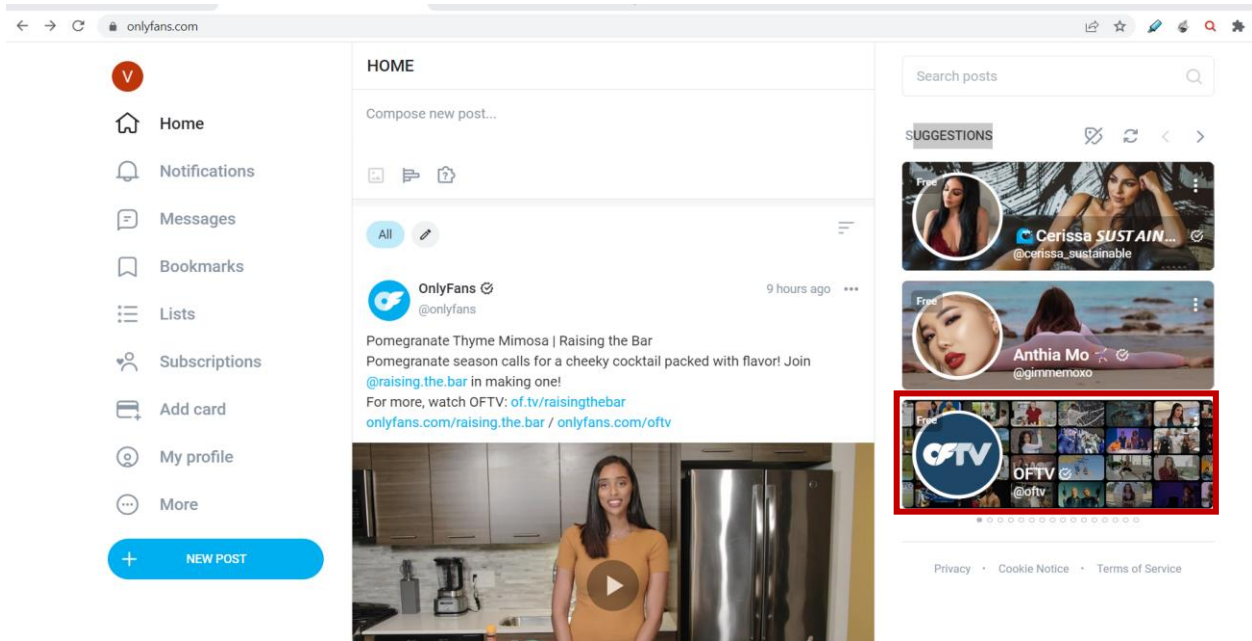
onlyfans.com

V

Home

Notifications

Messages

Bookmarks

Lists

Subscriptions

Add card

My profile

More

+ NEW POST

HOME

Compose new post...

All

OnlyFans
@onlyfans
9 hours ago

Pomegranate Thyme Mimosa | Raising the Bar
Pomegranate season calls for a cheeky cocktail packed with flavor! Join @raising.the.bar in making one!
For more, watch OFTV: of.tv/raisingthebar
onlyfans.com/raising.the.bar / onlyfans.com/oftv

Search posts

SUGGESTIONS

Free
Cerissa SUSTAIN...
@cerissa_sustainable

Free
Anthia Mo
@gimmemoxo

Free
OFTV
OFTV
@oftv

Privacy · Cookie Notice · Terms of Service